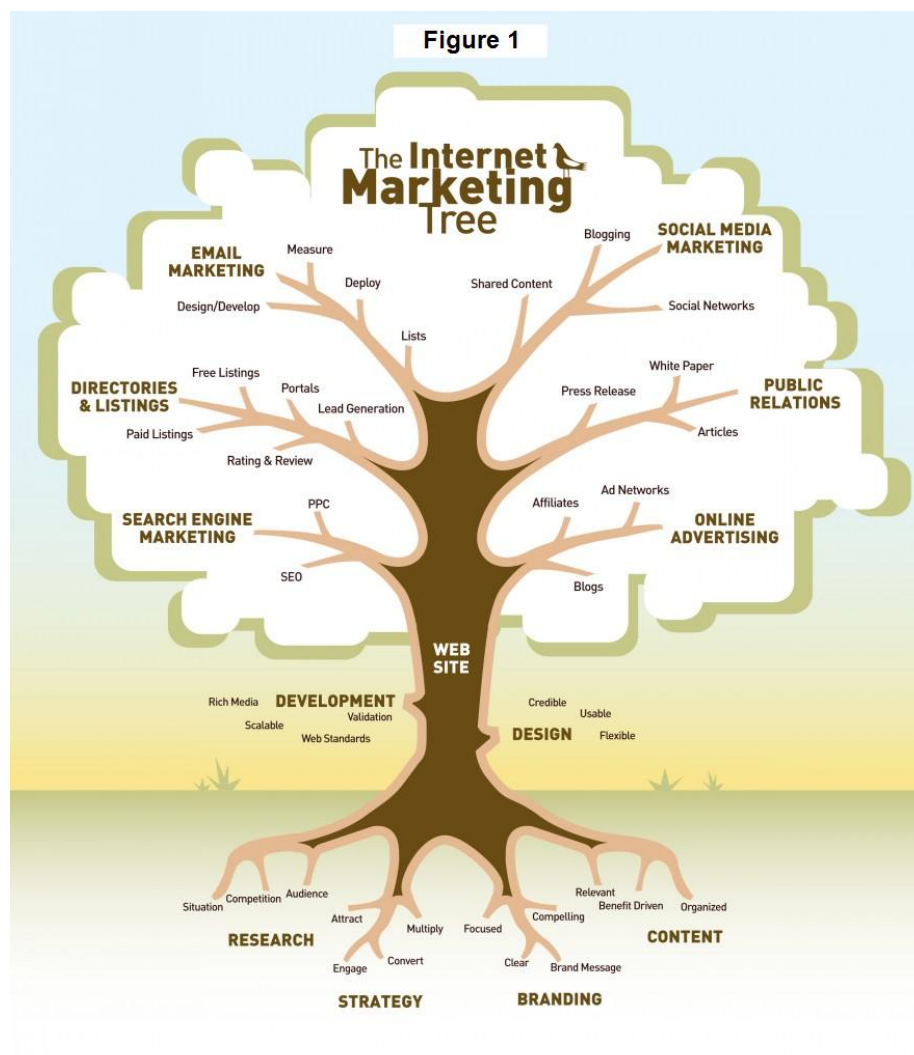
Figure 1

The Internet Marketing Tree

EMAIL MARKETING
Measure
Deploy
Design/Develop
Lists

SOCIAL MEDIA MARKETING
Blogging
Shared Content
Social Networks

DIRECTORIES & LISTINGS
Free Listings
Portals
Lead Generation
Paid Listings
Rating & Review

PUBLIC RELATIONS
White Paper
Press Release
Articles

SEARCH ENGINE MARKETING
PPC
SEO

ONLINE ADVERTISING
Affiliates
Ad Networks
Blogs

WEB SITE

DEVELOPMENT
Rich Media
Validation
Scalable
Web Standards

DESIGN
Credible
Usable
Flexible

RESEARCH
Situation
Competition
Audience

STRATEGY
Attract
Multiply
Engage
Convert

BRANDING
Focused
Compelling
Clear
Brand Message

CONTENT
Relevant
Benefit Driven
Organized